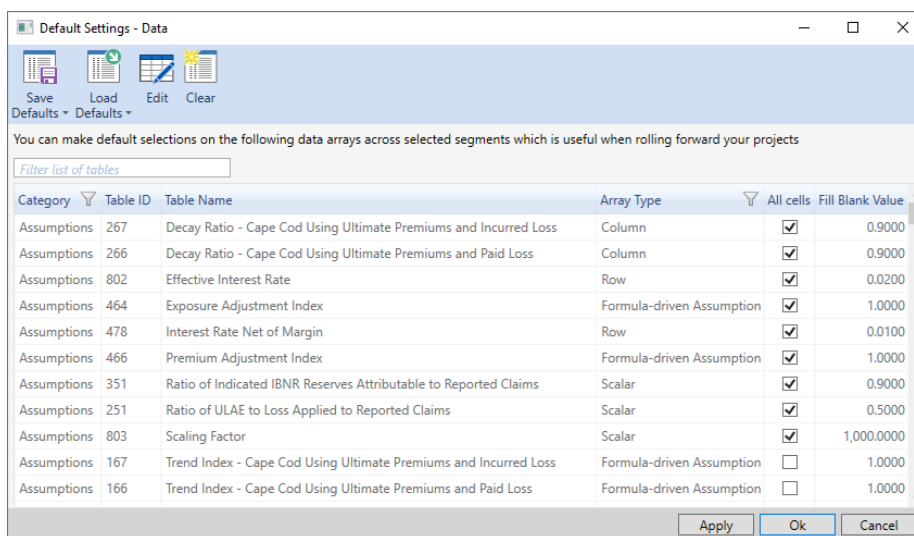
Default Settings - Data

Save Defaults ▾ Load Defaults ▾ Edit Clear

You can make default selections on the following data arrays across selected segments which is useful when rolling forward your projects

Filter list of tables

| Category | Table ID | Table Name | Array Type | All cells | Fill Blank Value |
|---|---|---|---|---|---|
| Assumptions | 267 | Decay Ratio - Cape Cod Using Ultimate Premiums and Incurred Loss | Column | ☑ | 0.9000 |
| Assumptions | 266 | Decay Ratio - Cape Cod Using Ultimate Premiums and Paid Loss | Column | ☑ | 0.9000 |
| Assumptions | 802 | Effective Interest Rate | Row | ☑ | 0.0200 |
| Assumptions | 464 | Exposure Adjustment Index | Formula-driven Assumption | ☑ | 1.0000 |
| Assumptions | 478 | Interest Rate Net of Margin | Row | ☑ | 0.0100 |
| Assumptions | 466 | Premium Adjustment Index | Formula-driven Assumption | ☑ | 1.0000 |
| Assumptions | 351 | Ratio of Indicated IBNR Reserves Attributable to Reported Claims | Scalar | ☑ | 0.9000 |
| Assumptions | 251 | Ratio of ULAE to Loss Applied to Reported Claims | Scalar | ☑ | 0.5000 |
| Assumptions | 803 | Scaling Factor | Scalar | ☑ | 1,000.0000 |
| Assumptions | 167 | Trend Index - Cape Cod Using Ultimate Premiums and Incurred Loss | Formula-driven Assumption | ☐ | 1.0000 |
| Assumptions | 166 | Trend Index - Cape Cod Using Ultimate Premiums and Paid Loss | Formula-driven Assumption | ☐ | 1.0000 |

Apply Ok Cancel